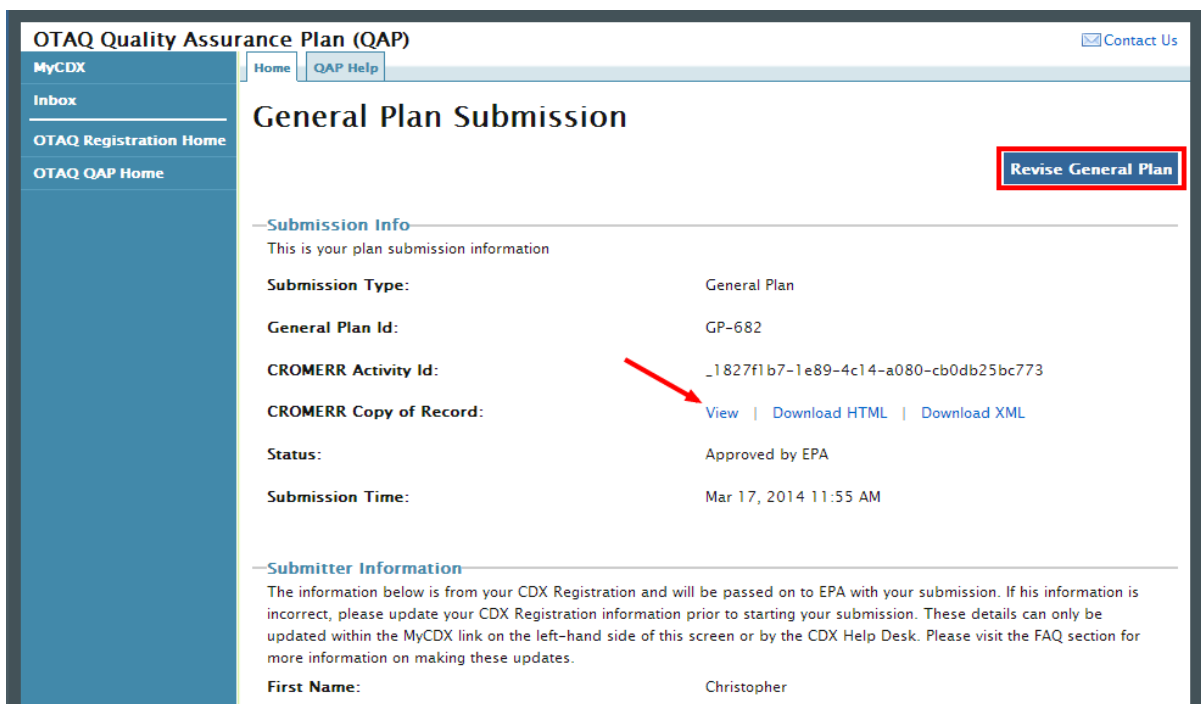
OTAQ Quality Assurance Plan (QAP)

Contact Us

MyCDX

Inbox

OTAQ Registration Home

OTAQ QAP Home

Home | QAP Help

General Plan Submission

Revise General Plan

Submission Info

This is your plan submission information

| | |
|---|---|
| Submission Type: | General Plan |
| General Plan Id: | GP-682 |
| CROMERR Activity Id: | _1827f1b7-1e89-4c14-a080-cb0db25bc773 |
| CROMERR Copy of Record: | View \| Download HTML \| Download XML |
| Status: | Approved by EPA |
| Submission Time: | Mar 17, 2014 11:55 AM |

Submitter Information

The information below is from your CDX Registration and will be passed on to EPA with your submission. If his information is incorrect, please update your CDX Registration information prior to starting your submission. These details can only be updated within the MyCDX link on the left-hand side of this screen or by the CDX Help Desk. Please visit the FAQ section for more information on making these updates.

| | |
|---|---|
| First Name: | Christopher |